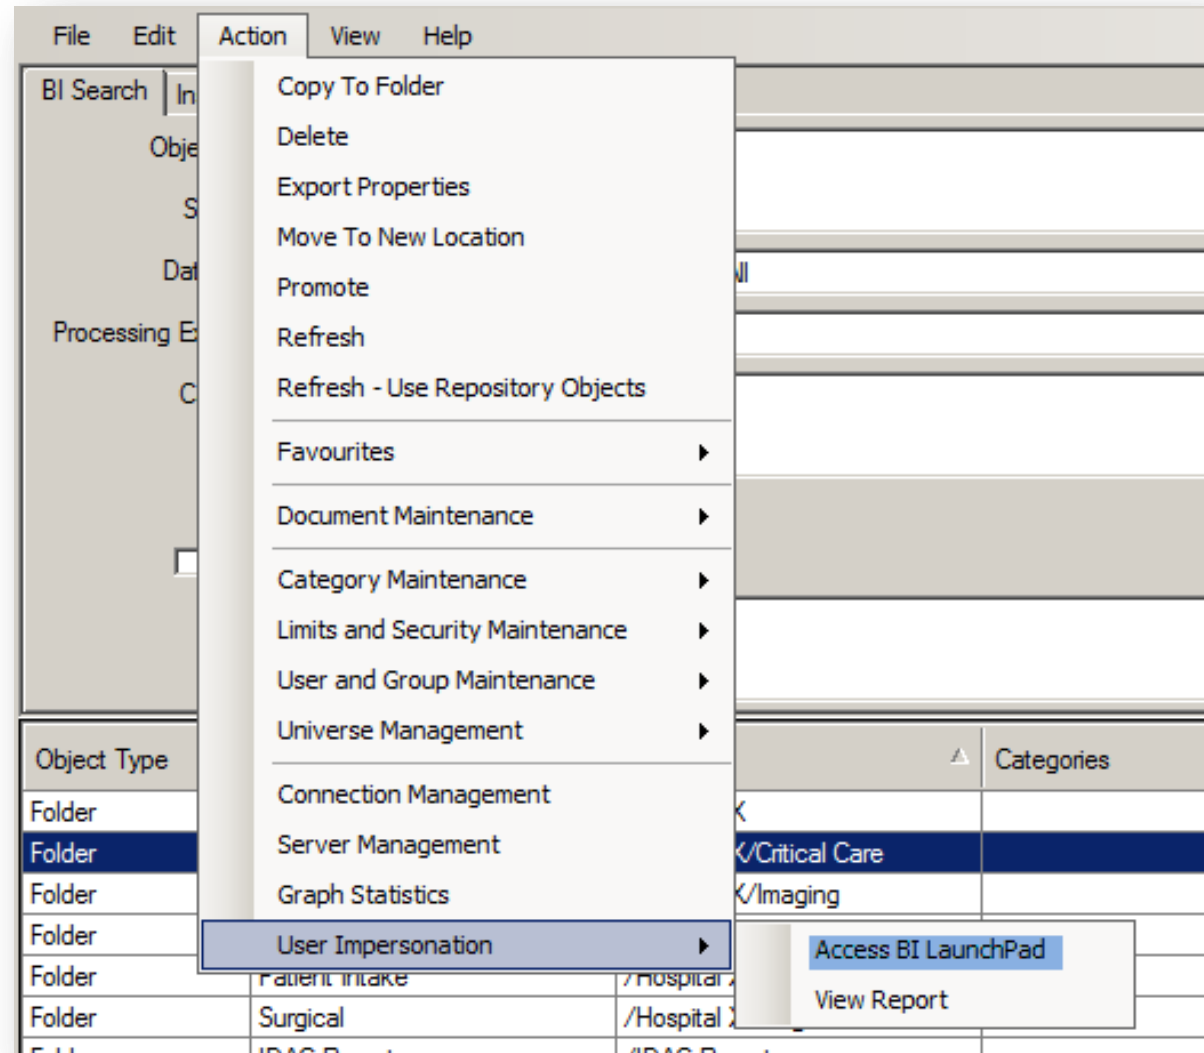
File Edit Action View Help

BI Search In

Obje

S

Dat

Processing E

C

Copy To Folder
Delete
Export Properties
Move To New Location
Promote
Refresh
Refresh - Use Repository Objects

Favourites

Document Maintenance

Category Maintenance
Limits and Security Maintenance
User and Group Maintenance
Universe Management

Connection Management
Server Management
Graph Statistics

User Impersonation

Access BI LaunchPad
View Report

ll

| Object Type | | | Categories |
|---|---|---|---|
| Folder | | X | |
| Folder | | X/Critical Care | |
| Folder | | X/Imaging | |
| Folder | | | |
| Folder | Patient Intake | /Hospital | |
| Folder | Surgical | /Hospital | |